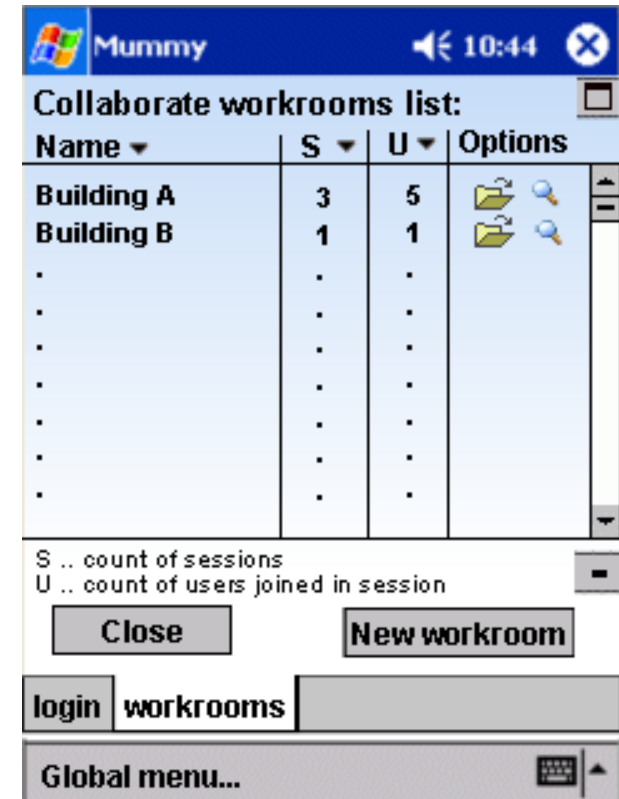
Mummy 10:44

Collaborate workrooms list:

| Name | S | U | Options |
|---|---|---|---|
| Building A | 3 | 5 | |
| Building B | 1 | 1 | |
| . | . | . | |
| . | . | . | |
| . | . | . | |
| . | . | . | |
| . | . | . | |
| . | . | . | |
| . | . | . | |

S .. count of sessions
U .. count of users joined in session

Close

New workroom

login workrooms

Global menu...